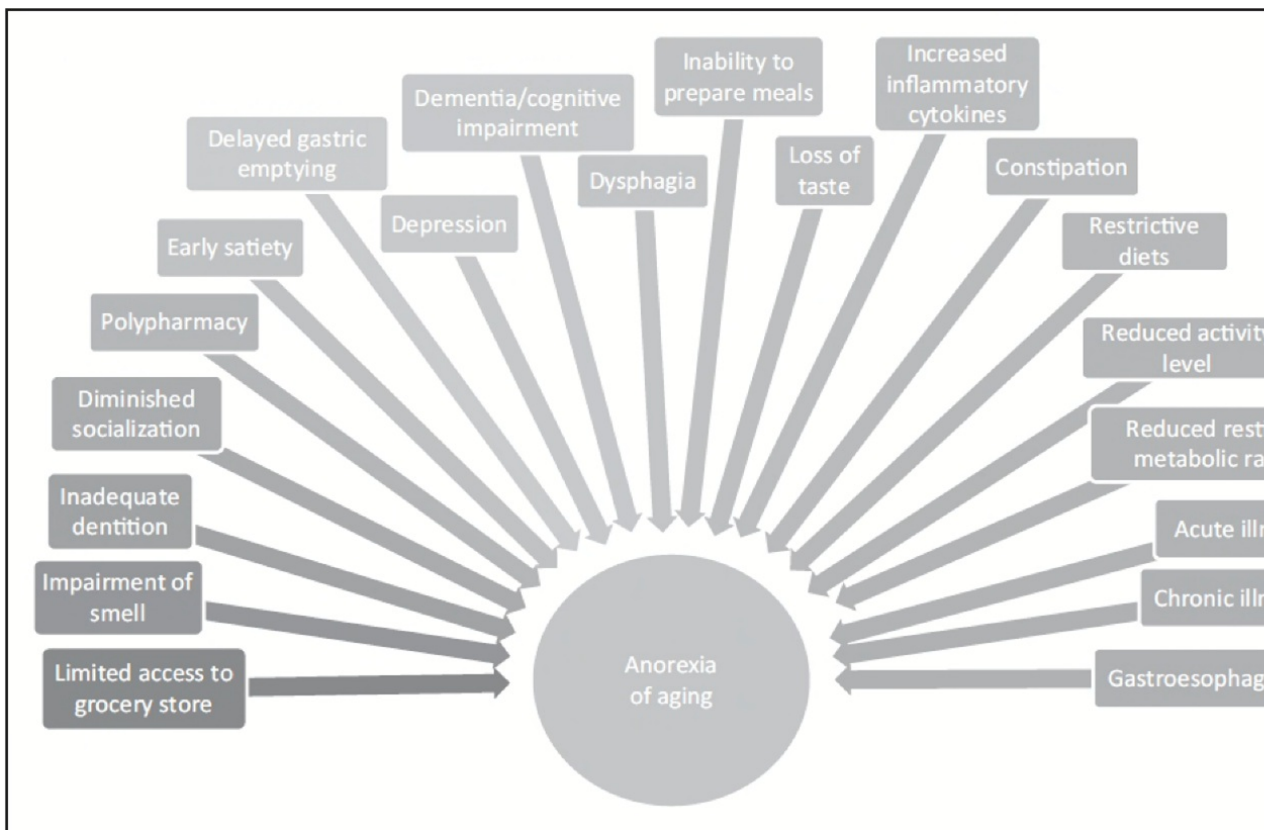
Limited access to grocery store

Impairment of smell

Inadequate dentition

Diminished socialization

Polypharmacy

Early satiety

Delayed gastric emptying

Depression

Dementia/cognitive impairment

Dysphagia

Inability to prepare meals

Loss of taste

Increased inflammatory cytokines

Constipation

Restrictive diets

Reduced activit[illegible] level

Reduced rest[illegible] metabolic ra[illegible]

Acute ill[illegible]

Chronic ill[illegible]

Gastroesophag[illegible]

Anorexia of aging